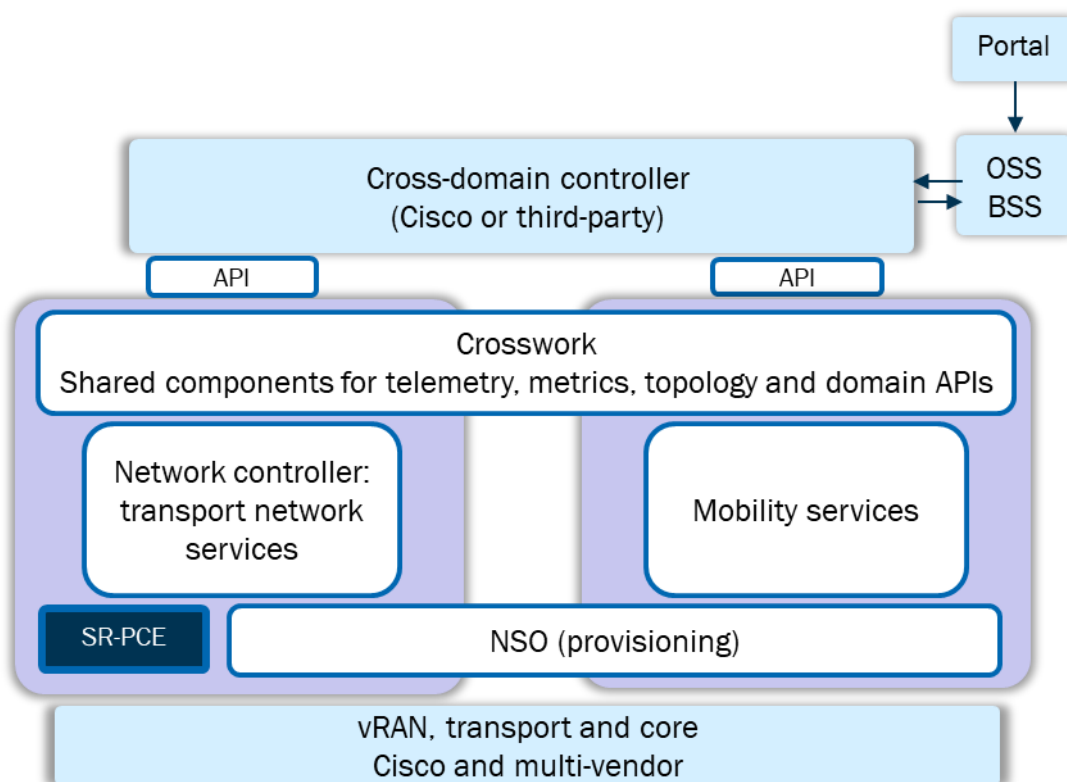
Portal

Cross-domain controller
(Cisco or third-party)

OSS
BSS

API

API

Crosswork
Shared components for telemetry, metrics, topology and domain APIs

Network controller:
transport network
services

Mobility services

SR-PCE

NSO (provisioning)

vRAN, transport and core
Cisco and multi-vendor